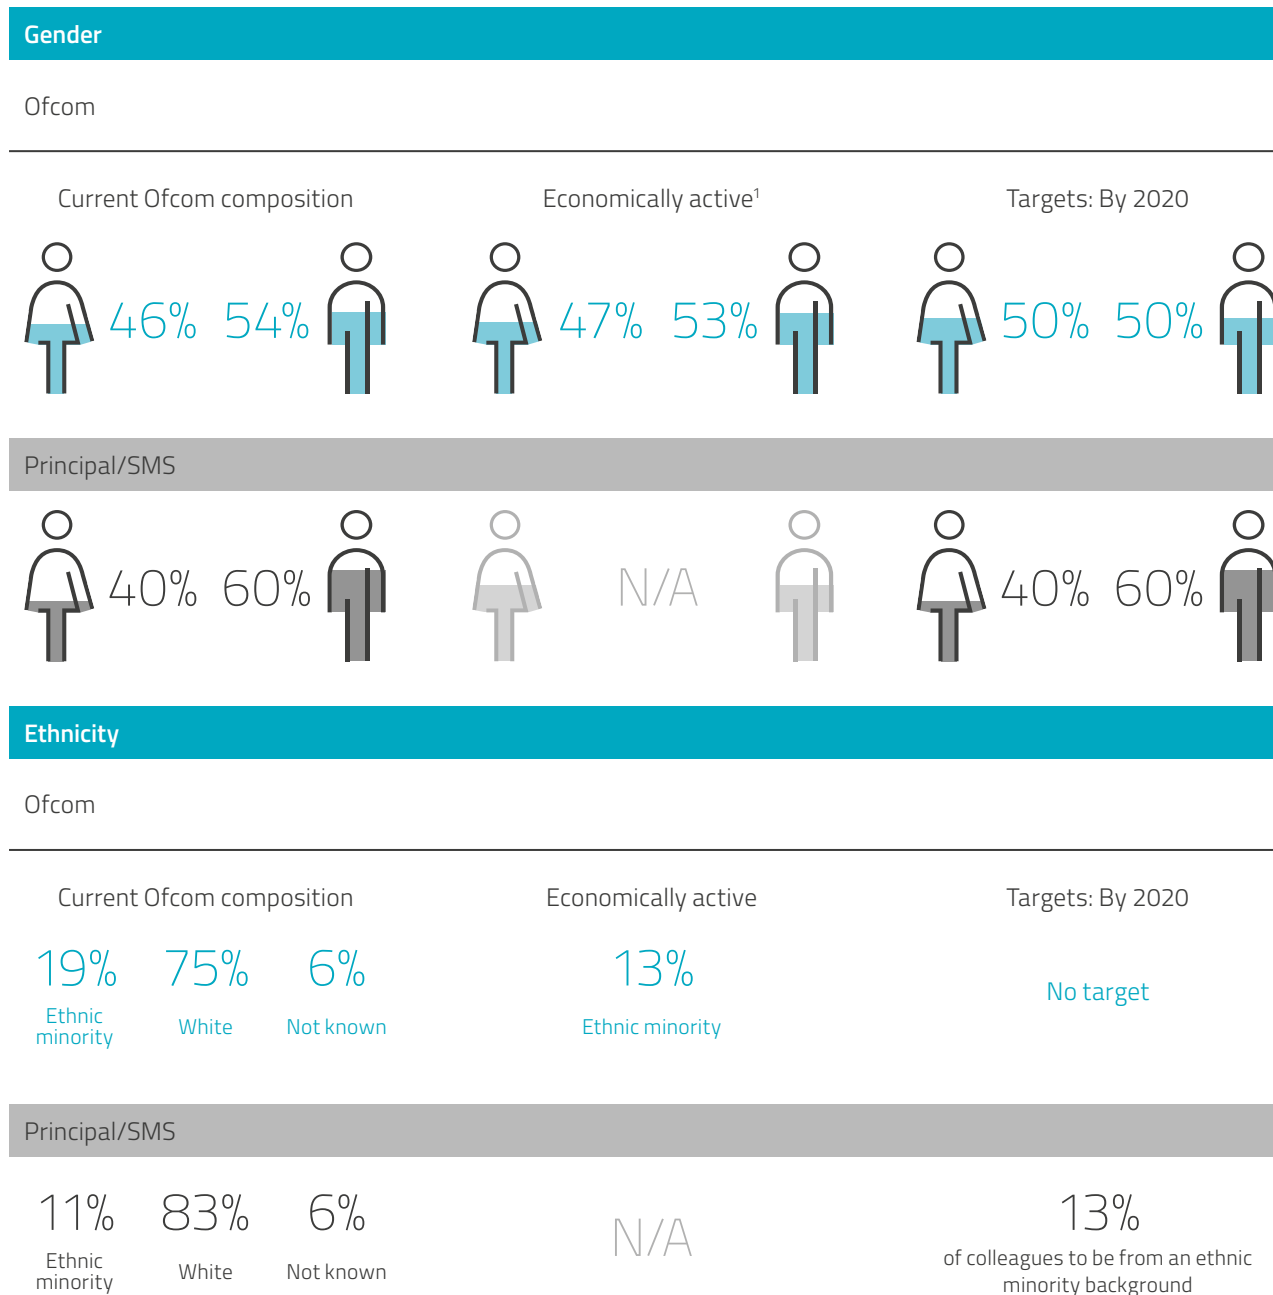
Gender

Ofcom

Current Ofcom composition

46% 54%

Economically active$^1$

47% 53%

Targets: By 2020

50% 50%

Principal/SMS

40% 60%

N/A

40% 60%

Ethnicity

Ofcom

Current Ofcom composition

19% Ethnic minority

75% White

6% Not known

Economically active

13% Ethnic minority

Targets: By 2020

No target

Principal/SMS

11% Ethnic minority

83% White

6% Not known

N/A

13% of colleagues to be from an ethnic minority background